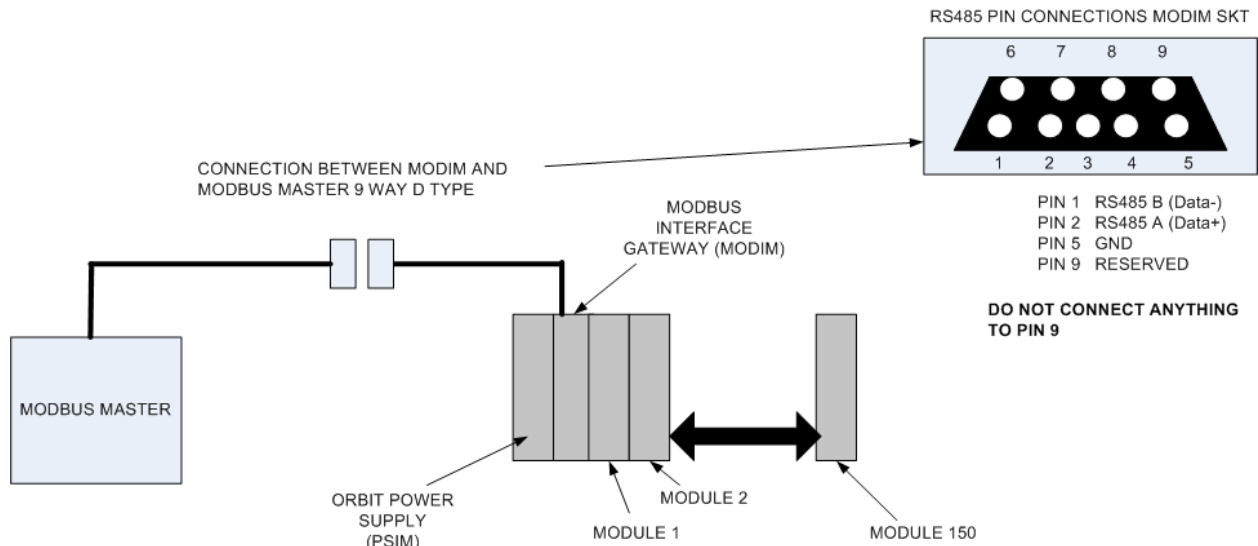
RS485 PIN CONNECTIONS MODIM SKT

6 7 8 9

1 2 3 4 5

CONNECTION BETWEEN MODIM AND MODBUS MASTER 9 WAY D TYPE

PIN 1 RS485 B (Data-)
PIN 2 RS485 A (Data+)
PIN 5 GND
PIN 9 RESERVED

DO NOT CONNECT ANYTHING TO PIN 9

MODBUS INTERFACE GATEWAY (MODIM)

MODBUS MASTER

ORBIT POWER SUPPLY (PSIM)

MODULE 1

MODULE 2

MODULE 150